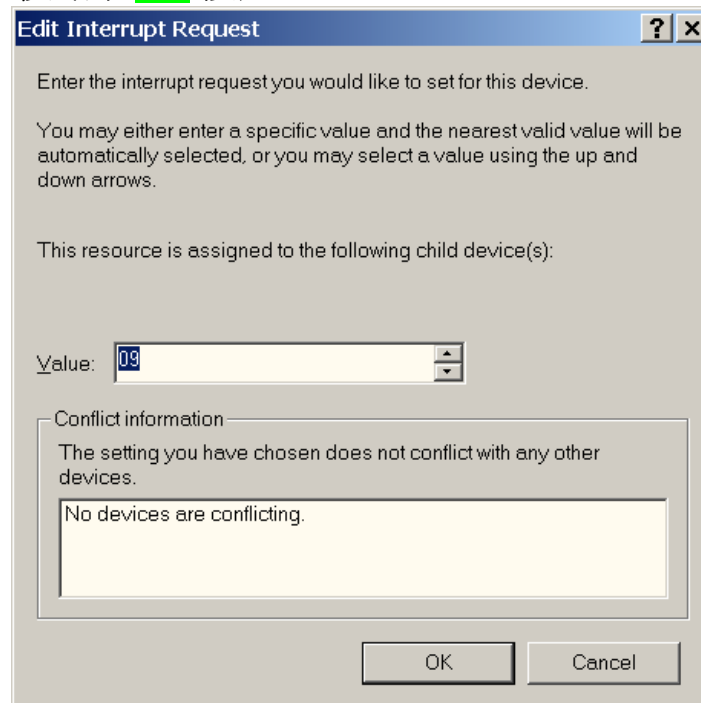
Edit Interrupt Request

?

Enter the interrupt request you would like to set for this device.

You may either enter a specific value and the nearest valid value will be automatically selected, or you may select a value using the up and down arrows.

This resource is assigned to the following child device(s):

Value: 09

Conflict information

The setting you have chosen does not conflict with any other devices.

No devices are conflicting.

OK

Cancel